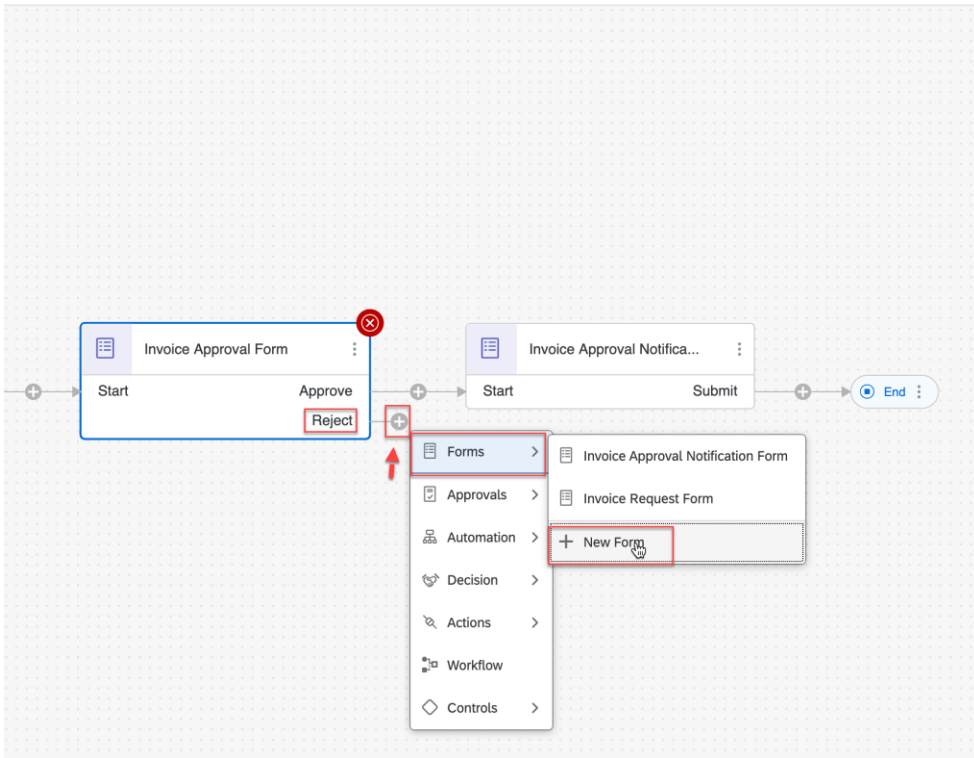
Invoice Approval Form

Start

Approve

Reject

Invoice Approval Notifica...

Start

Submit

End

Forms

Approvals

Automation

Decision

Actions

Workflow

Controls

Invoice Approval Notification Form

Invoice Request Form

+ New Form